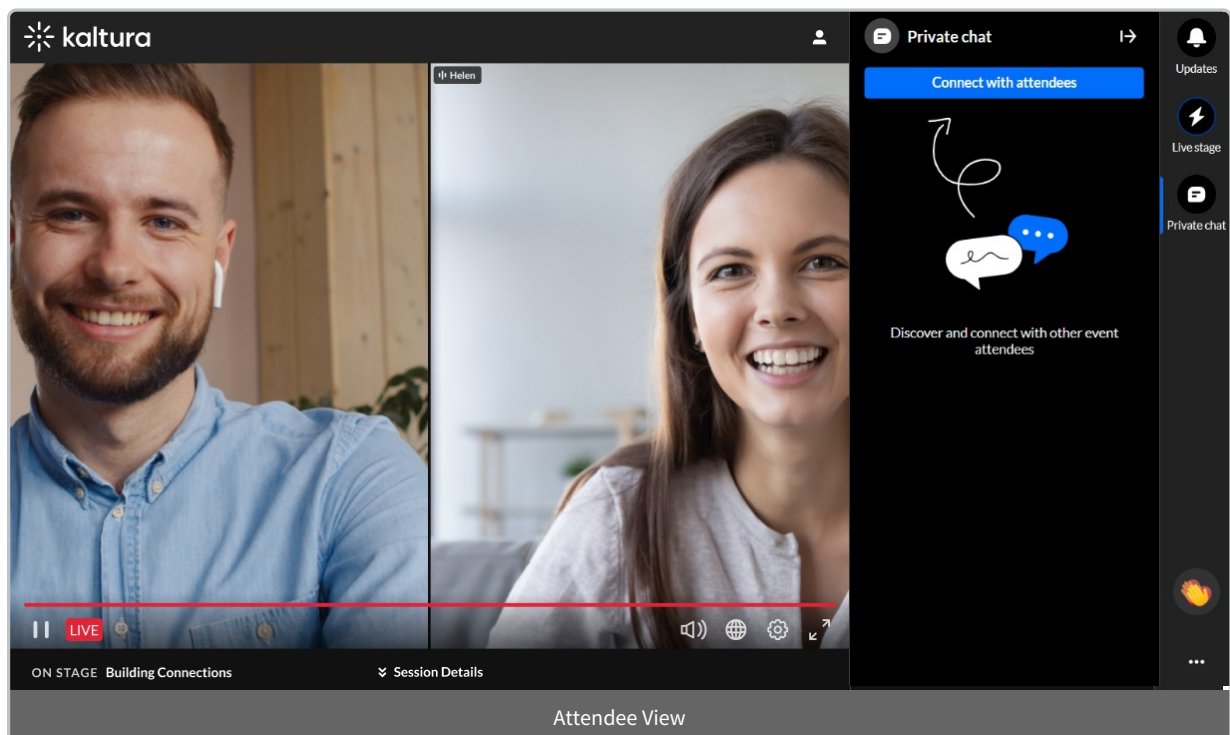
kaltura

Helen

Private chat

Connect with attendees

Discover and connect with other event attendees

Updates

Live stage

Private chat

LIVE

ON STAGE Building Connections

Session Details

Attendee View